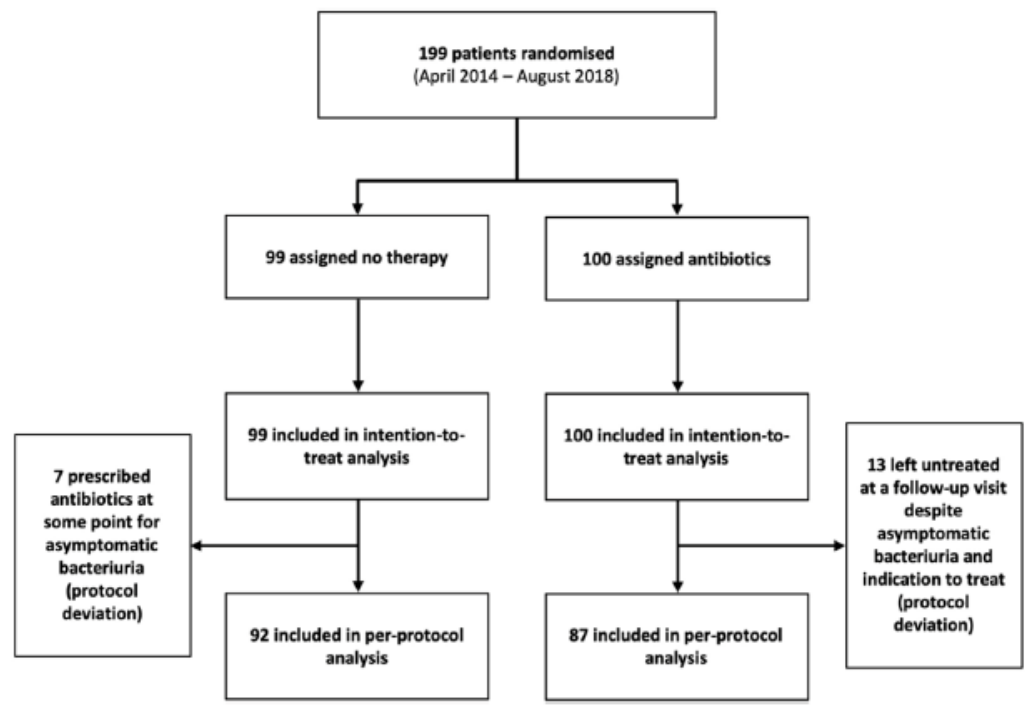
199 patients randomised
(April 2014 – August 2018)

99 assigned no therapy

100 assigned antibiotics

99 included in intention-to-treat analysis

100 included in intention-to-treat analysis

7 prescribed antibiotics at some point for asymptomatic bacteriuria (protocol deviation)

13 left untreated at a follow-up visit despite asymptomatic bacteriuria and indication to treat (protocol deviation)

92 included in per-protocol analysis

87 included in per-protocol analysis